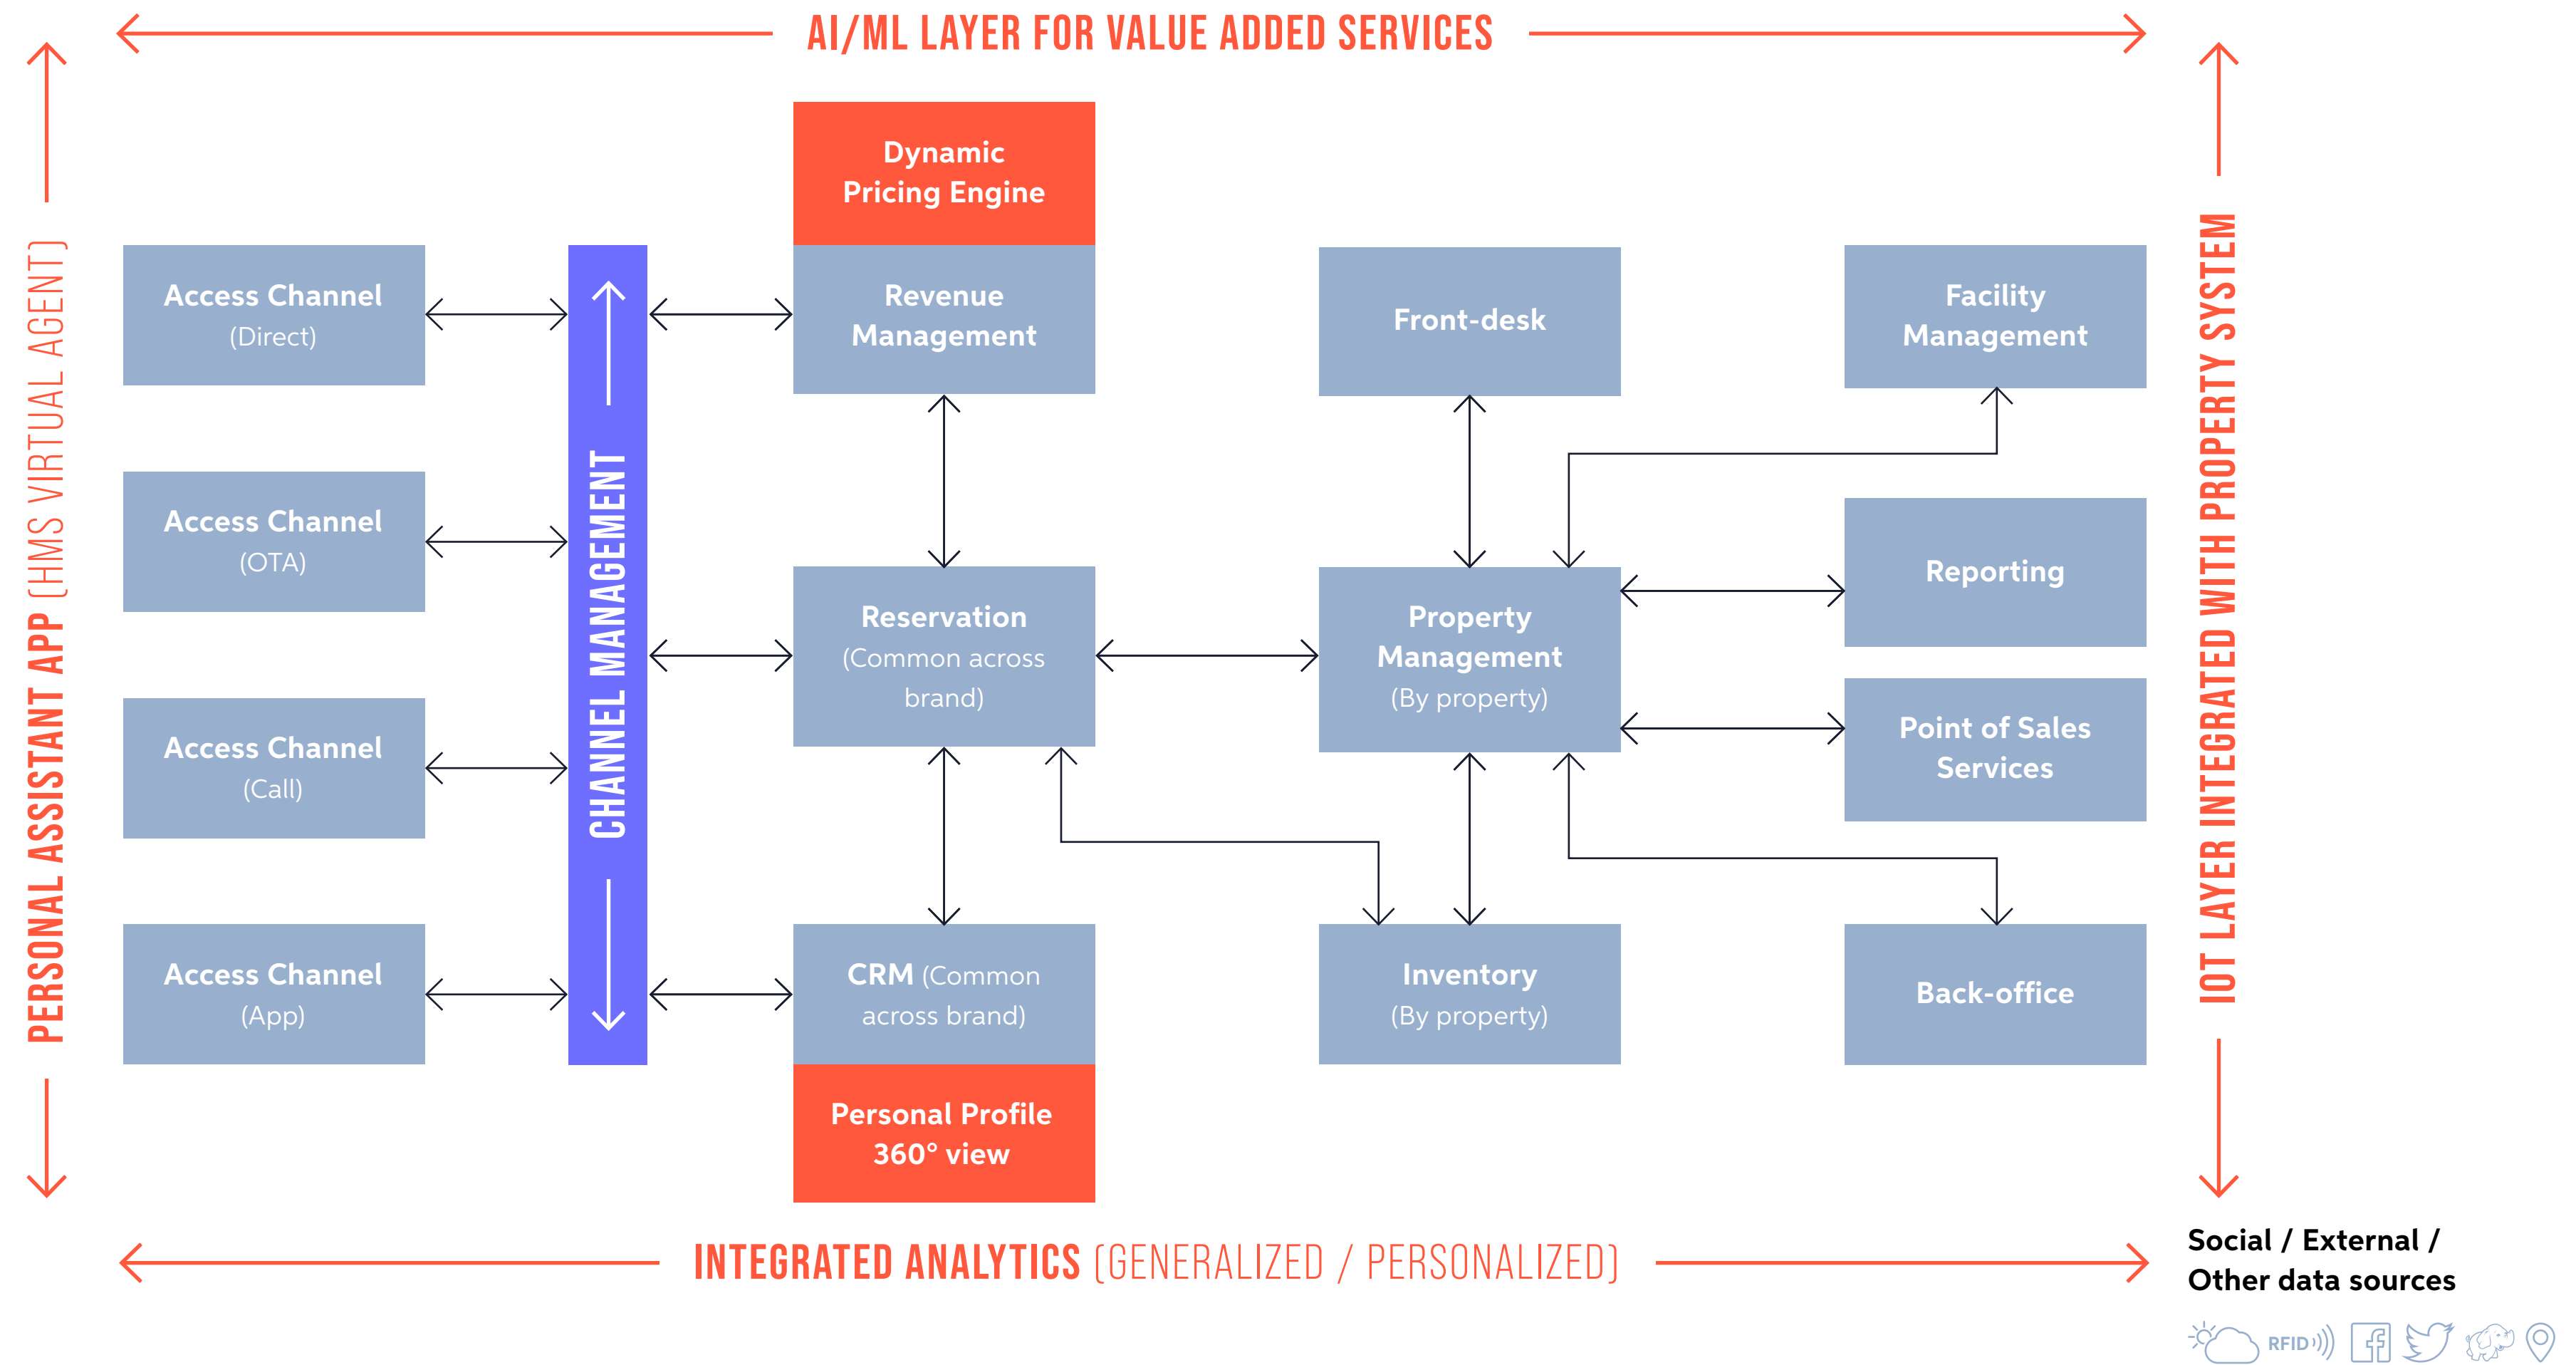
AI/ML LAYER FOR VALUE ADDED SERVICES

PERSONAL ASSISTANT APP (HMS VIRTUAL AGENT)

Access Channel (Direct)

Access Channel (OTA)

Access Channel (Call)

Access Channel (App)

CHANNEL MANAGEMENT

Dynamic Pricing Engine

Revenue Management

Reservation (Common across brand)

CRM (Common across brand)

Personal Profile 360° view

Front-desk

Property Management (By property)

Inventory (By property)

Facility Management

Reporting

Point of Sales Services

Back-office

IOT LAYER INTEGRATED WITH PROPERTY SYSTEM

INTEGRATED ANALYTICS (GENERALIZED / PERSONALIZED)

Social / External / Other data sources

RFID